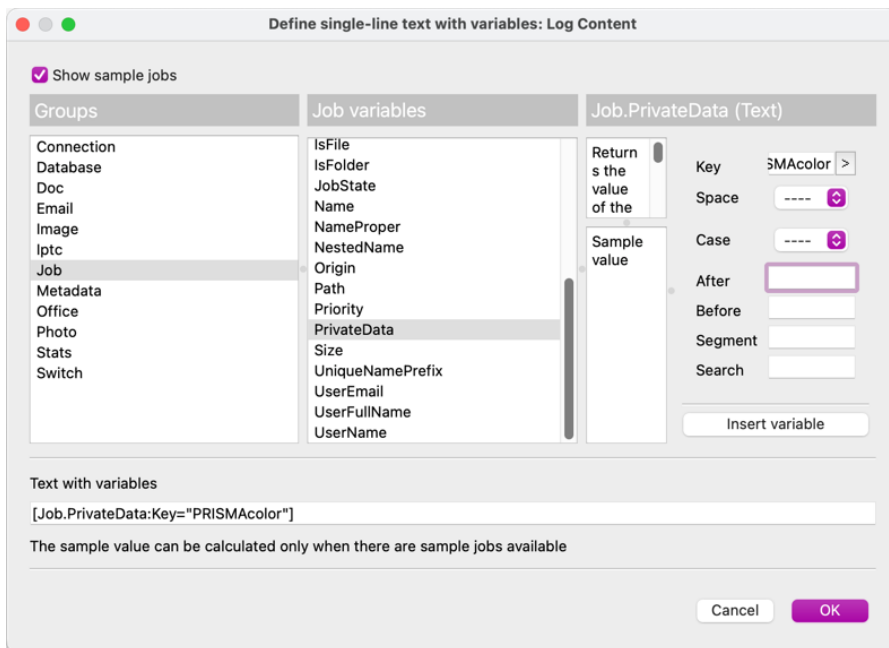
Define single-line text with variables: Log Content

Show sample jobs

Groups
Connection
Database
Doc
Email
Image
Iptc
Job
Metadata
Office
Photo
Stats
Switch

Job variables
IsFile
IsFolder
JobState
Name
NameProper
NestedName
Origin
Path
Priority
PrivateData
Size
UniqueNamePrefix
UserEmail
UserFullName
UserName

Job.PrivateData (Text)
Returns the value of the

Sample value

Key SMAcolor >
Space ----
Case ----
After
Before
Segment
Search

Insert variable

Text with variables
[Job.PrivateData:Key="PRISMAcolor"]

The sample value can be calculated only when there are sample jobs available

Cancel
OK